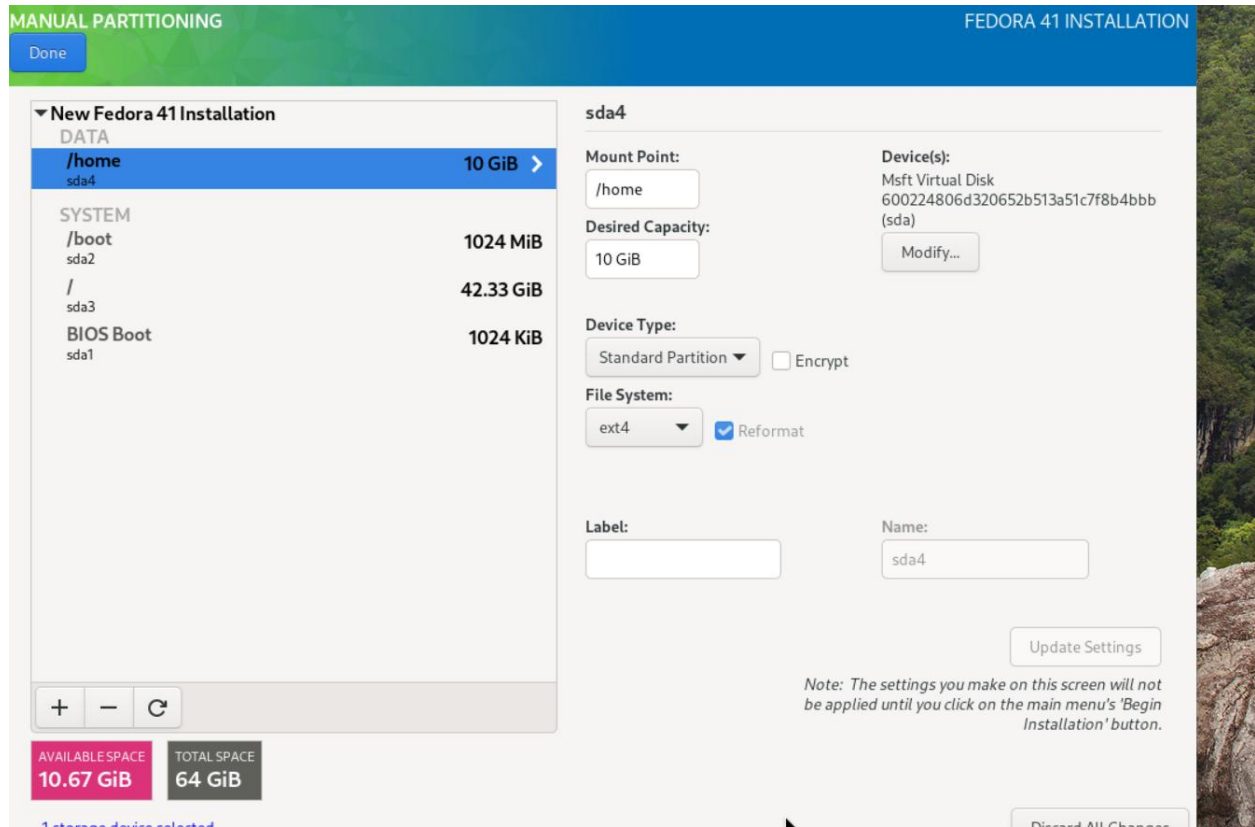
MANUAL PARTITIONING

FEDORA 41 INSTALLATION

Done

▾New Fedora 41 Installation

DATA

/home
sda4
10 GiB ›

SYSTEM

/boot
sda2
1024 MiB

/
sda3
42.33 GiB

BIOS Boot
sda1
1024 KiB

+ − C

AVAILABLE SPACE
10.67 GiB

TOTAL SPACE
64 GiB

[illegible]

sda4

Mount Point:
/home

Desired Capacity:
10 GiB

Device(s):
Msft Virtual Disk
600224806d320652b513a51c7f8b4bbb
(sda)

Modify...

Device Type:
Standard Partition

Encrypt

File System:
ext4

Reformat

Label:

Name:
sda4

Update Settings

Note: The settings you make on this screen will not be applied until you click on the main menu's 'Begin Installation' button.

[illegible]